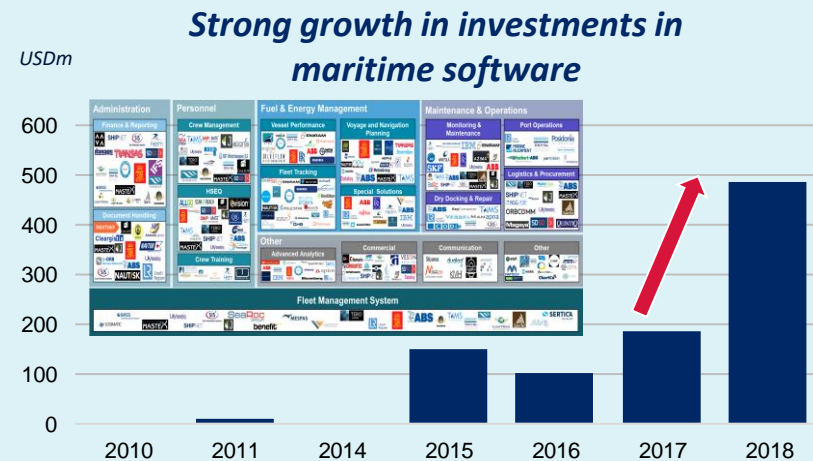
Strong growth in investments in maritime software

USDm

600
500
400
300
200
100
0

2010 2011 2014 2015 2016 2017 2018

Administration
Finance & Reporting
Document Handling

Personnel
Crew Management
HSEQ
Crew Training

Fuel & Energy Management
Vessel Performance
Voyage and Navigation Planning
Fleet Tracking
Special Solutions

Maintenance & Operations
Monitoring & Maintenance
Port Operations
Logistics & Procurement
Dry Docking & Repair

Other
Advanced Analytics
Commercial
Communication
Other

Fleet Management System

SHIPNET ABS DNV GL IBM MASTEX NAUTISK ORBCOMM SERTICA SeaDOC benefit Inmarsat BASSnet